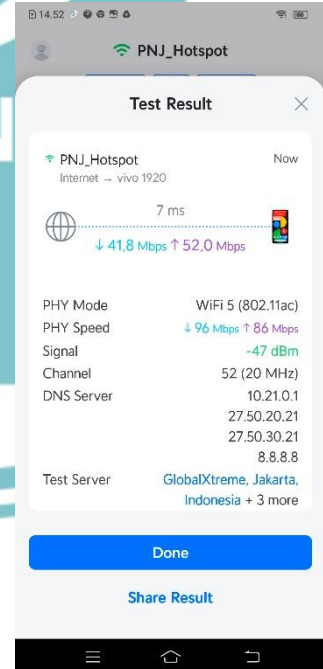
14.52

PNJ_Hotspot

Test Result

PNJ_Hotspot
Now
Internet → vivo 1920

7 ms
↓ 41,8 Mbps ↑ 52,0 Mbps

| | |
|---|---|
| PHY Mode | WiFi 5 (802.11ac) |
| PHY Speed | ↓ 96 Mbps ↑ 86 Mbps |
| Signal | -47 dBm |
| Channel | 52 (20 MHz) |
| DNS Server | 10.21.0.1 27.50.20.21 27.50.30.21 8.8.8.8 |
| Test Server | GlobalXtreme, Jakarta, Indonesia + 3 more |

Done

Share Result